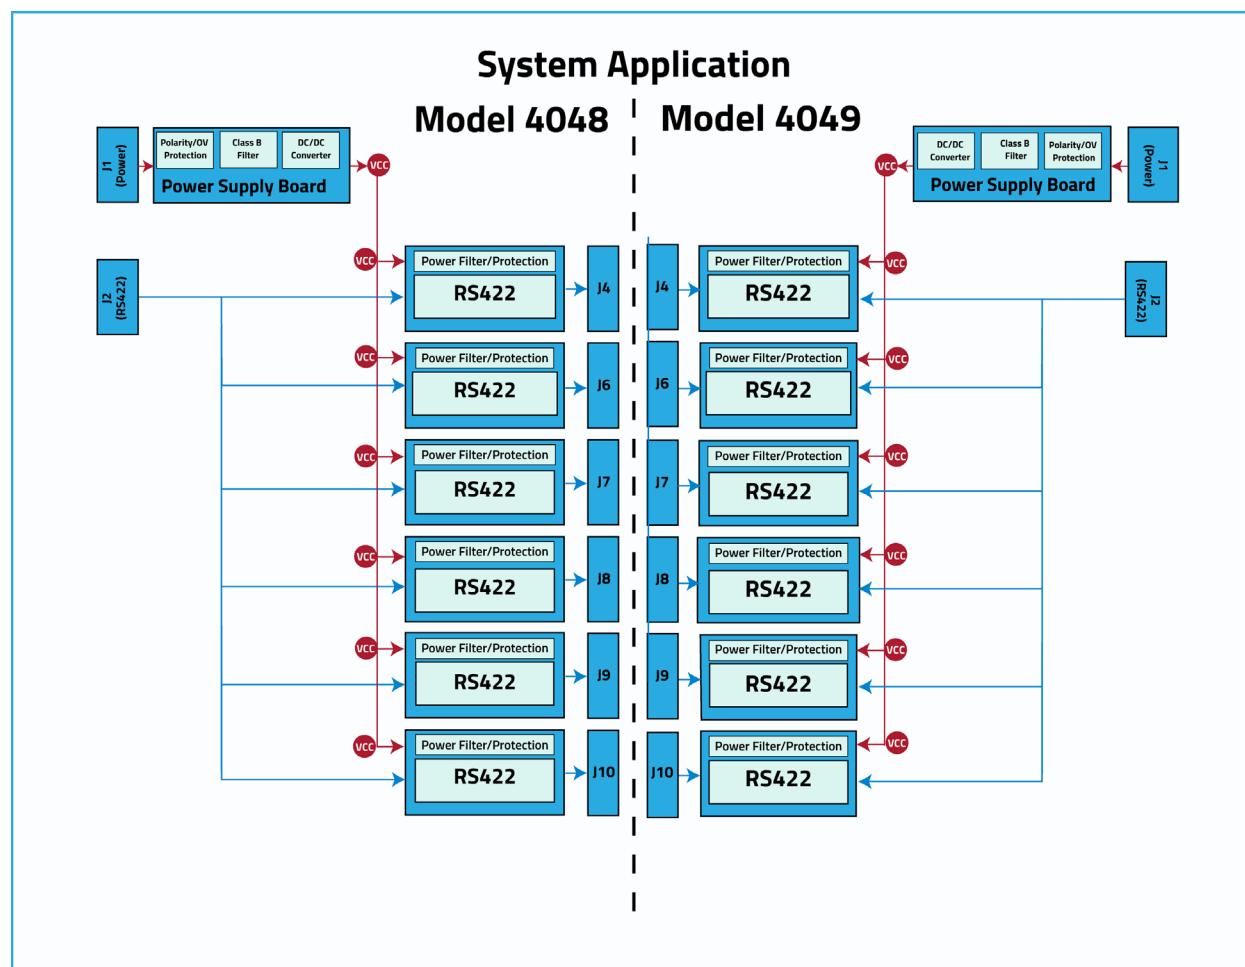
System Application

Model 4048

Model 4049

J1 (Power)

Polarity/OV Protection

Class B Filter

DC/DC Converter

Power Supply Board

VCC

DC/DC Converter

Class B Filter

Polarity/OV Protection

Power Supply Board

J1 (Power)

J2 (RS422)

VCC

Power Filter/Protection

RS422

J4

J4

Power Filter/Protection

RS422

VCC

J2 (RS422)

VCC

Power Filter/Protection

RS422

J6

J6

Power Filter/Protection

RS422

VCC

VCC

Power Filter/Protection

RS422

J7

J7

Power Filter/Protection

RS422

VCC

VCC

Power Filter/Protection

RS422

J8

J8

Power Filter/Protection

RS422

VCC

VCC

Power Filter/Protection

RS422

J9

J9

Power Filter/Protection

RS422

VCC

VCC

Power Filter/Protection

RS422

J10

J10

Power Filter/Protection

RS422

VCC